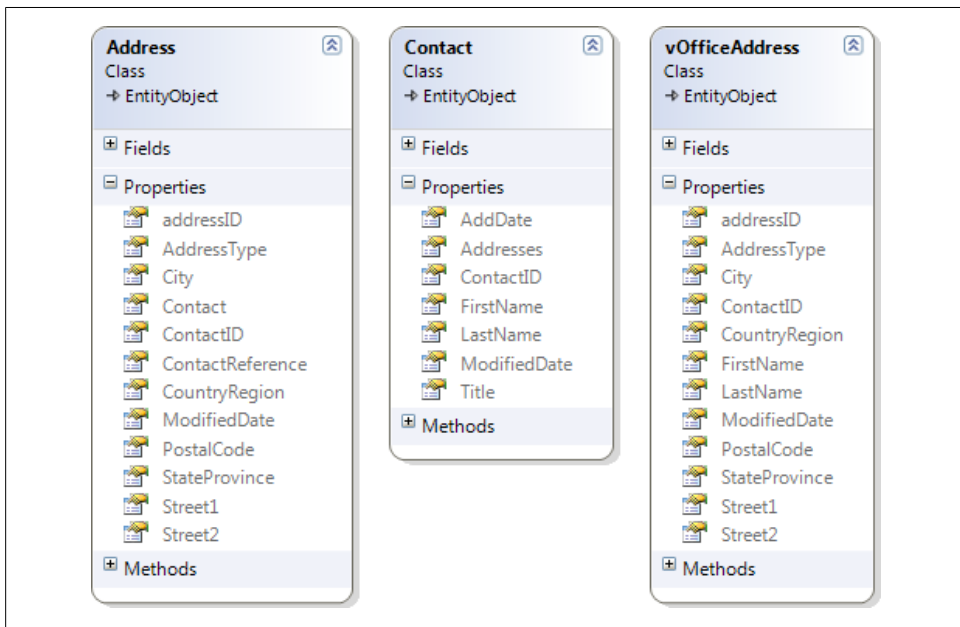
Address
Class
→ EntityObject

Fields

Properties
addressID
AddressType
City
Contact
ContactID
ContactReference
CountryRegion
ModifiedDate
PostalCode
StateProvince
Street1
Street2

Methods

Contact
Class
→ EntityObject

Fields

Properties
AddDate
Addresses
ContactID
FirstName
LastName
ModifiedDate
Title

Methods

vOfficeAddress
Class
→ EntityObject

Fields

Properties
addressID
AddressType
City
ContactID
CountryRegion
FirstName
LastName
ModifiedDate
PostalCode
StateProvince
Street1
Street2

Methods